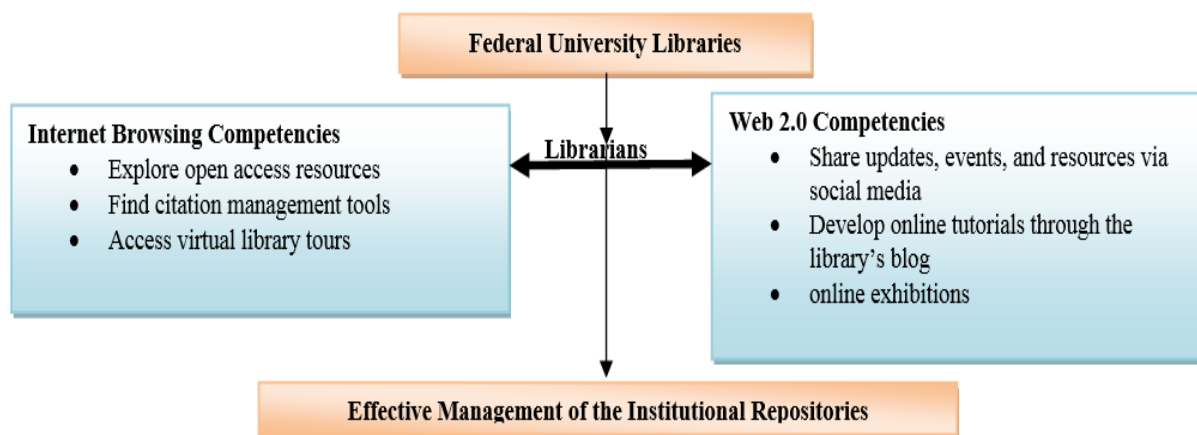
Federal University Libraries

Internet Browsing Competencies
- Explore open access resources
- Find citation management tools
- Access virtual library tours

Librarians

Web 2.0 Competencies
- Share updates, events, and resources via social media
- Develop online tutorials through the library's blog
- online exhibitions

Effective Management of the Institutional Repositories